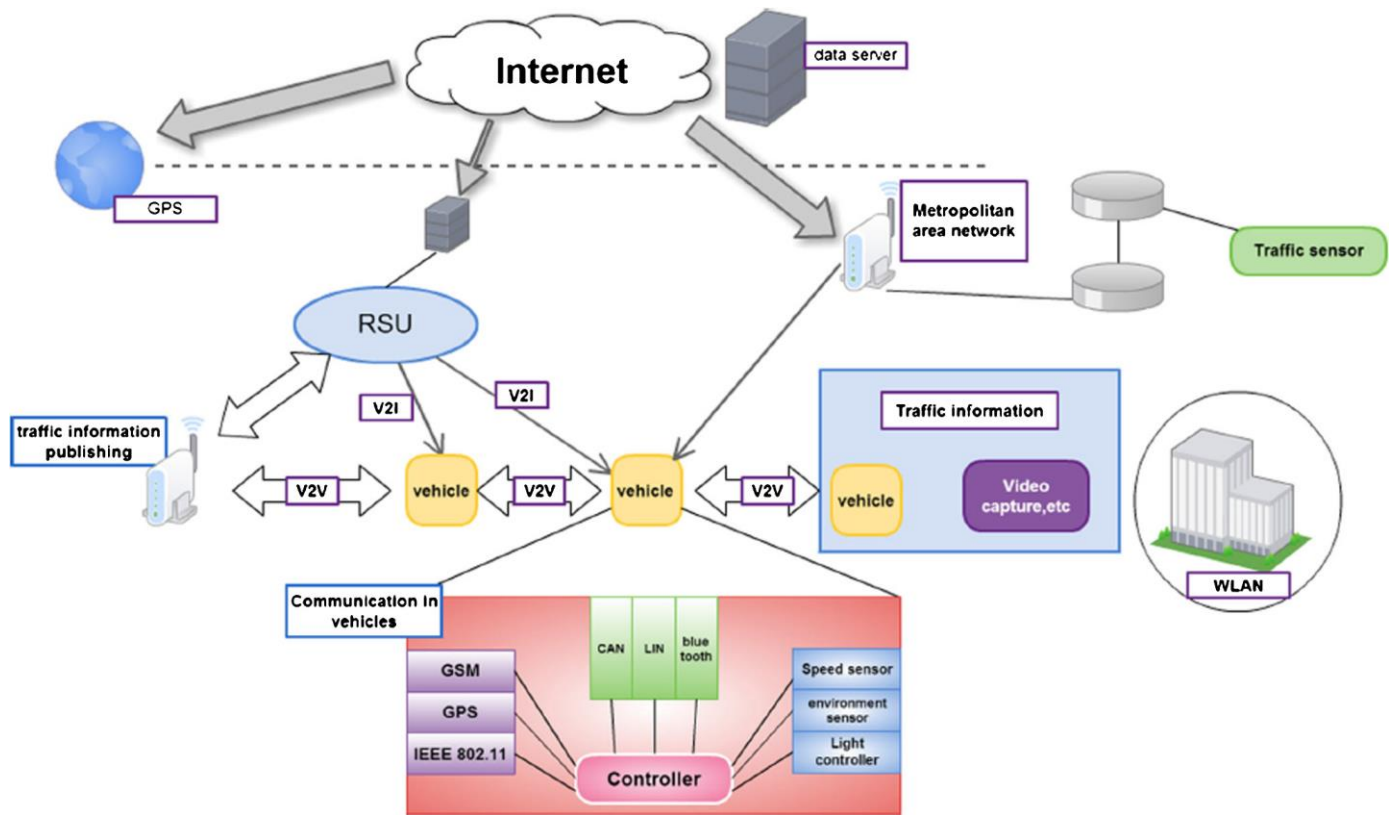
Internet

data server

GPS

Metropolitan area network

Traffic sensor

RSU

V2I

V2I

traffic information publishing

V2V

vehicle

V2V

vehicle

V2V

Traffic information

vehicle

Video capture,etc

WLAN

Communication in vehicles

CAN

LIN

blue tooth

GSM

GPS

IEEE 802.11

Speed sensor

environment sensor

Light controller

Controller